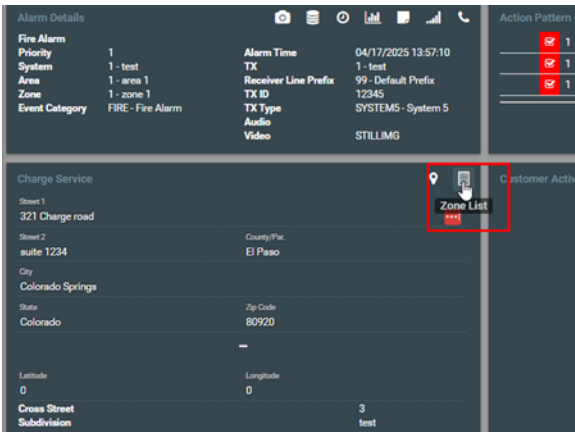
Alarm Details

Fire Alarm
Priority 1
System 1 - test
Area 1 - area 1
Zone 1 - zone 1
Event Category FIRE - Fire Alarm

Alarm Time 04/17/2025 13:57:10
TX 1 - test
Receiver Line Prefix 99 - Default Prefix
TX ID 12345
TX Type SYSTEM5 - System 5
Audio
Video STILLIMG

Action Pattern
1
1
1

Charge Service

Zone List

Customer Acti

Street 1
321 Charge road

Street 2
suite 1234

County/Par.
El Paso

City
Colorado Springs

State
Colorado

Zip Code
80920

Latitude
0

Longitude
0

Cross Street 3
Subdivision test